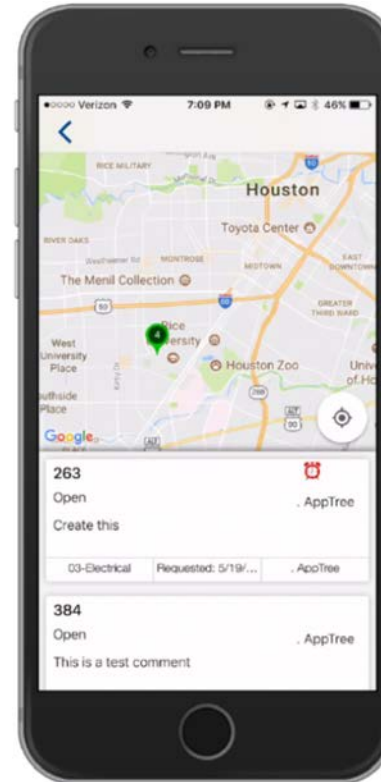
●○○○○ Verizon 7:09 PM 46%

<

RICE MILITARY
Houston
Toyota Center
RIVER OAKS
MONTROSE
MIDTOWN
EAST DOWNTOWN
The Menil Collection
GREATER THIRD WARD
59
10
Rice University
West University Place
Houston Zoo
Univ of H
Southside Place
288
Google
610

263
Open
. AppTree
Create this
03-Electrical
Requested: 5/19/...
. AppTree

384
Open
. AppTree
This is a test comment